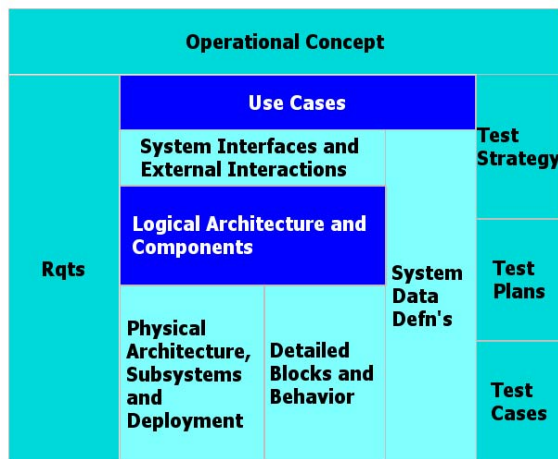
Operational Concept

Rqts

Use Cases

System Interfaces and External Interactions

Logical Architecture and Components

Physical Architecture, Subsystems and Deployment

Detailed Blocks and Behavior

System Data Defn's

Test Strategy

Test Plans

Test Cases